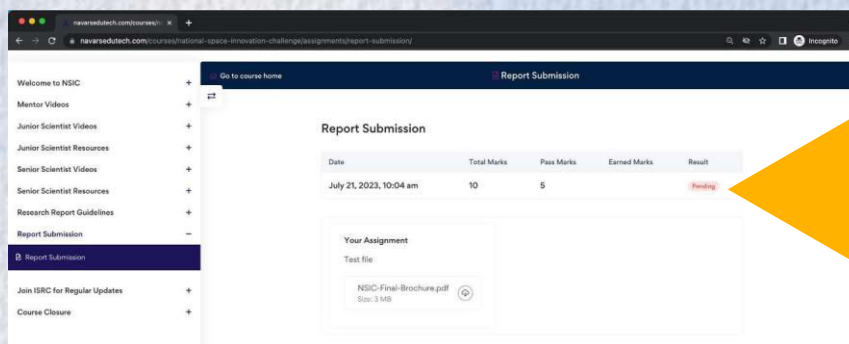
navarsedutech.com/courses/n ×

navarsedutech.com/courses/national-space-innovation-challenge/assignments/report-submission/

Incognito

Welcome to NSIC +
Mentor Videos +
Junior Scientist Videos +
Junior Scientist Resources +
Senior Scientist Videos +
Senior Scientist Resources +
Research Report Guidelines +
Report Submission −
Report Submission
Join ISRC for Regular Updates +
Course Closure +

Go to course home

Report Submission

Report Submission

| Date | Total Marks | Pass Marks | Earned Marks | Result |
|---|---|---|---|---|
| July 21, 2023, 10:04 am | 10 | 5 | | Pending |

Your Assignment

Test file

NSIC-Final-Brochure.pdf
Size: 3 MB